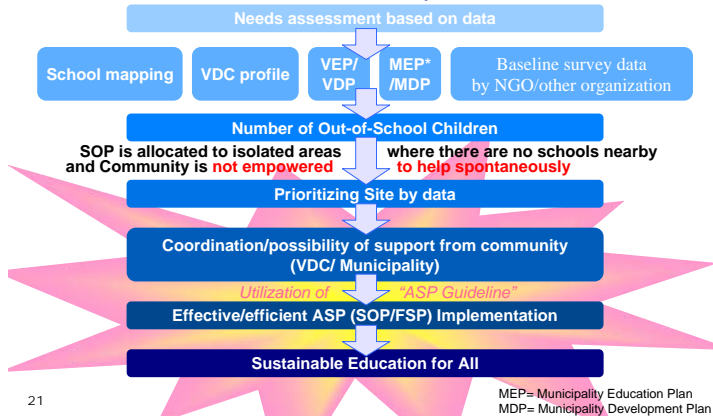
Needs assessment based on data

School mapping

VDC profile

VEP/ VDP

MEP* /MDP

Baseline survey data by NGO/other organization

Number of Out-of-School Children

SOP is allocated to isolated areas where there are no schools nearby and Community is not empowered to help spontaneously

Prioritizing Site by data

Coordination/possibility of support from community (VDC/ Municipality)

Utilization of "ASP Guideline"

Effective/efficient ASP (SOP/FSP) Implementation

Sustainable Education for All

21

MEP= Municipality Education Plan
MDP= Municipality Development Plan